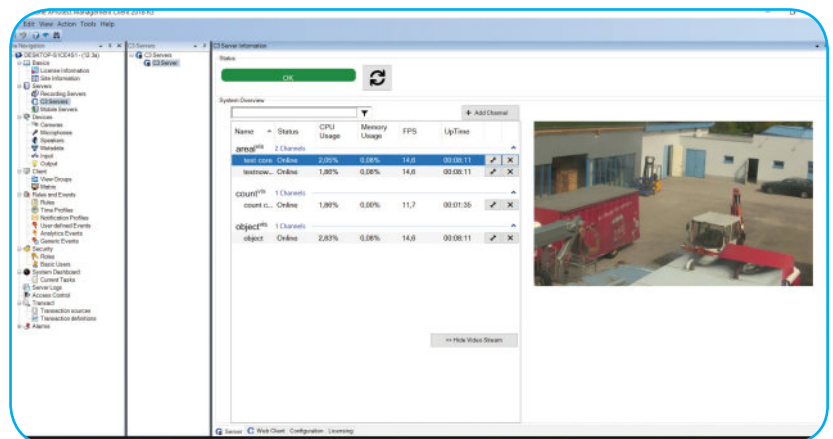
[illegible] XProtect Management Client 2016 R3

Edit View Action Tools Help

Site Navigation
DESKTOP-S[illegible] - (12.3a)
Basics
License Information
Site Information
Servers
Recording Servers
C3 Servers
Mobile Servers
Devices
Cameras
Microphones
Speakers
Metadata
Input
Output
Client
View Groups
Matrix
Rules and Events
Rules
Time Profiles
Notification Profiles
User-defined Events
Analytics Events
Generic Events
Security
Roles
Basic Users
System Dashboard
Current Tasks
Server Logs
Access Control
Transact
Transaction sources
Transaction definitions
Alarms

C3 Servers
C3 Servers
C3 Server

C3 Server Information

Status
OK

System Overview

+ Add Channel

| Name | Status | CPU Usage | Memory Usage | FPS | UpTime |
|---|---|---|---|---|---|
| areal^{info} 2 Channels | | | | | |
| test core | Online | 2,05% | 0,06% | 14,6 | 00:08:11 |
| testnow... | Online | 1,90% | 0,06% | 14,6 | 00:08:11 |
| count^{info} 1 Channels | | | | | |
| count c... | Online | 1,90% | 0,00% | 11,7 | 00:01:35 |
| object^{info} 1 Channels | | | | | |
| object | Online | 2,83% | 0,06% | 14,6 | 00:08:11 |

<< Hide Video Stream

Server Web Client Configuration Licensing